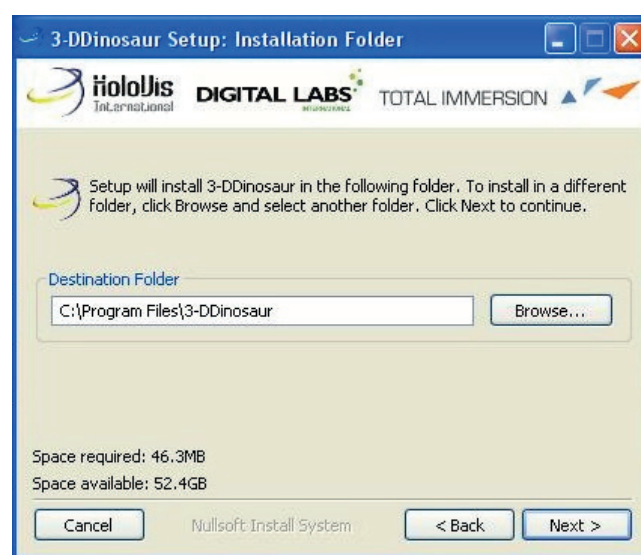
3-DDinosaur Setup: Installation Folder

holoVis International DIGITAL LABS TOTAL IMMERSION

Setup will install 3-DDinosaur in the following folder. To install in a different folder, click Browse and select another folder. Click Next to continue.

Destination Folder

C:\Program Files\3-DDinosaur

Browse...

Space required: 46.3MB
Space available: 52.4GB

Cancel

Nullsoft Install System

< Back

Next >